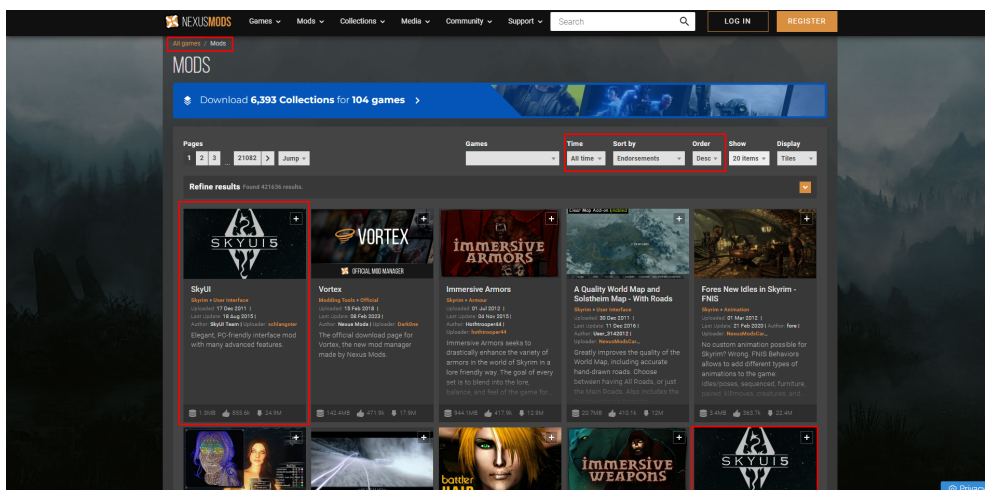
NEXUSMODS Games Mods Collections Media Community Support Search LOG IN REGISTER

All games / Mods

MODS

Download 6,393 Collections for 104 games

Pages
1 2 3 ... 21082 Jump

Games

Time
All time

Sort by
Endorsements

Order
Desc

Show
20 items

Display
Tiles

Refine results Found 421636 results.

SKYUI

SkyUI
Skyrim » User Interface
Uploaded: 17 Dec 2011 | Last Update: 19 Aug 2015 |
Author: SkyUI Team | Uploader: schlangster
Elegant, PC-friendly interface mod with many advanced features.
1.3MB 555.6k 24.9M

VORTEX
OFFICIAL MOD MANAGER
Vortex
Modding Tools » Official
Uploaded: 15 Feb 2018 | Last Update: 08 Feb 2023 |
Author: Nexus Mods | Uploader: DarkOne
The official download page for Vortex, the new mod manager made by Nexus Mods.
142.4MB 471.9k 17.8M

IMMERSIVE ARMORS
Immersive Armors
Skyrim » Armour
Uploaded: 01 Jul 2012 | Last Update: 04 Nov 2015 |
Author: Hothtrooper44 | Uploader: hothtrooper44
Immersive Armors seeks to drastically enhance the variety of armors in the world of Skyrim in a lore friendly way. The goal of every set is to blend into the lore, balance, and feel of the game for...
944.1MB 417.9k 12.9M

A Quality World Map and Solstheim Map - With Roads
Skyrim » User Interface
Uploaded: 20 Dec 2011 | Last Update: 11 Dec 2016 |
Author: User_3142012 |
Uploader: NexusModsCar...
Greatly improves the quality of the World Map, including accurate hand-drawn roads. Choose between having All Roads, or just the Main Roads. Also includes the
22.7MB 410.1k 12M

Fores New Idles in Skyrim - FNIS
Skyrim » Animation
Uploaded: 01 Mar 2012 | Last Update: 21 Feb 2020 | Author: fore |
Uploader: NexusModsCar...
No custom animation possible for Skyrim? Wrong. FNIS Behaviors allows to add different types of animations to the game. Idles/poses, sequenced, furniture, paired, killmoves, creatures and...
3.4MB 363.7k 22.4M

battler
IMMERSIVE WEAPONS
SKYUI5
Privacy